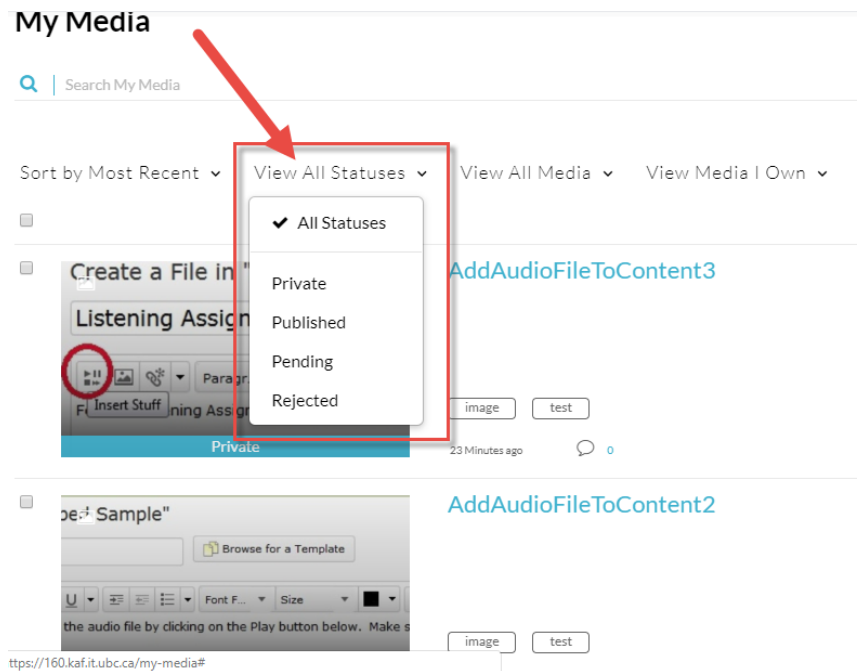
My Media

Search My Media

Sort by Most Recent View All Statuses View All Media View Media I Own

✔ All Statuses

Private

Published

Pending

Rejected

Create a File in "

Listening Assign

Paragr

Insert Stuff

F ning Assig

Private

AddAudioFileToContent3

image test

23 Minutes ago 0

ed Sample"

Browse for a Template

U Font F Size

the audio file by clicking on the Play button below. Make s

AddAudioFileToContent2

image test

https://160.kaf.it.ubc.ca/my-media#